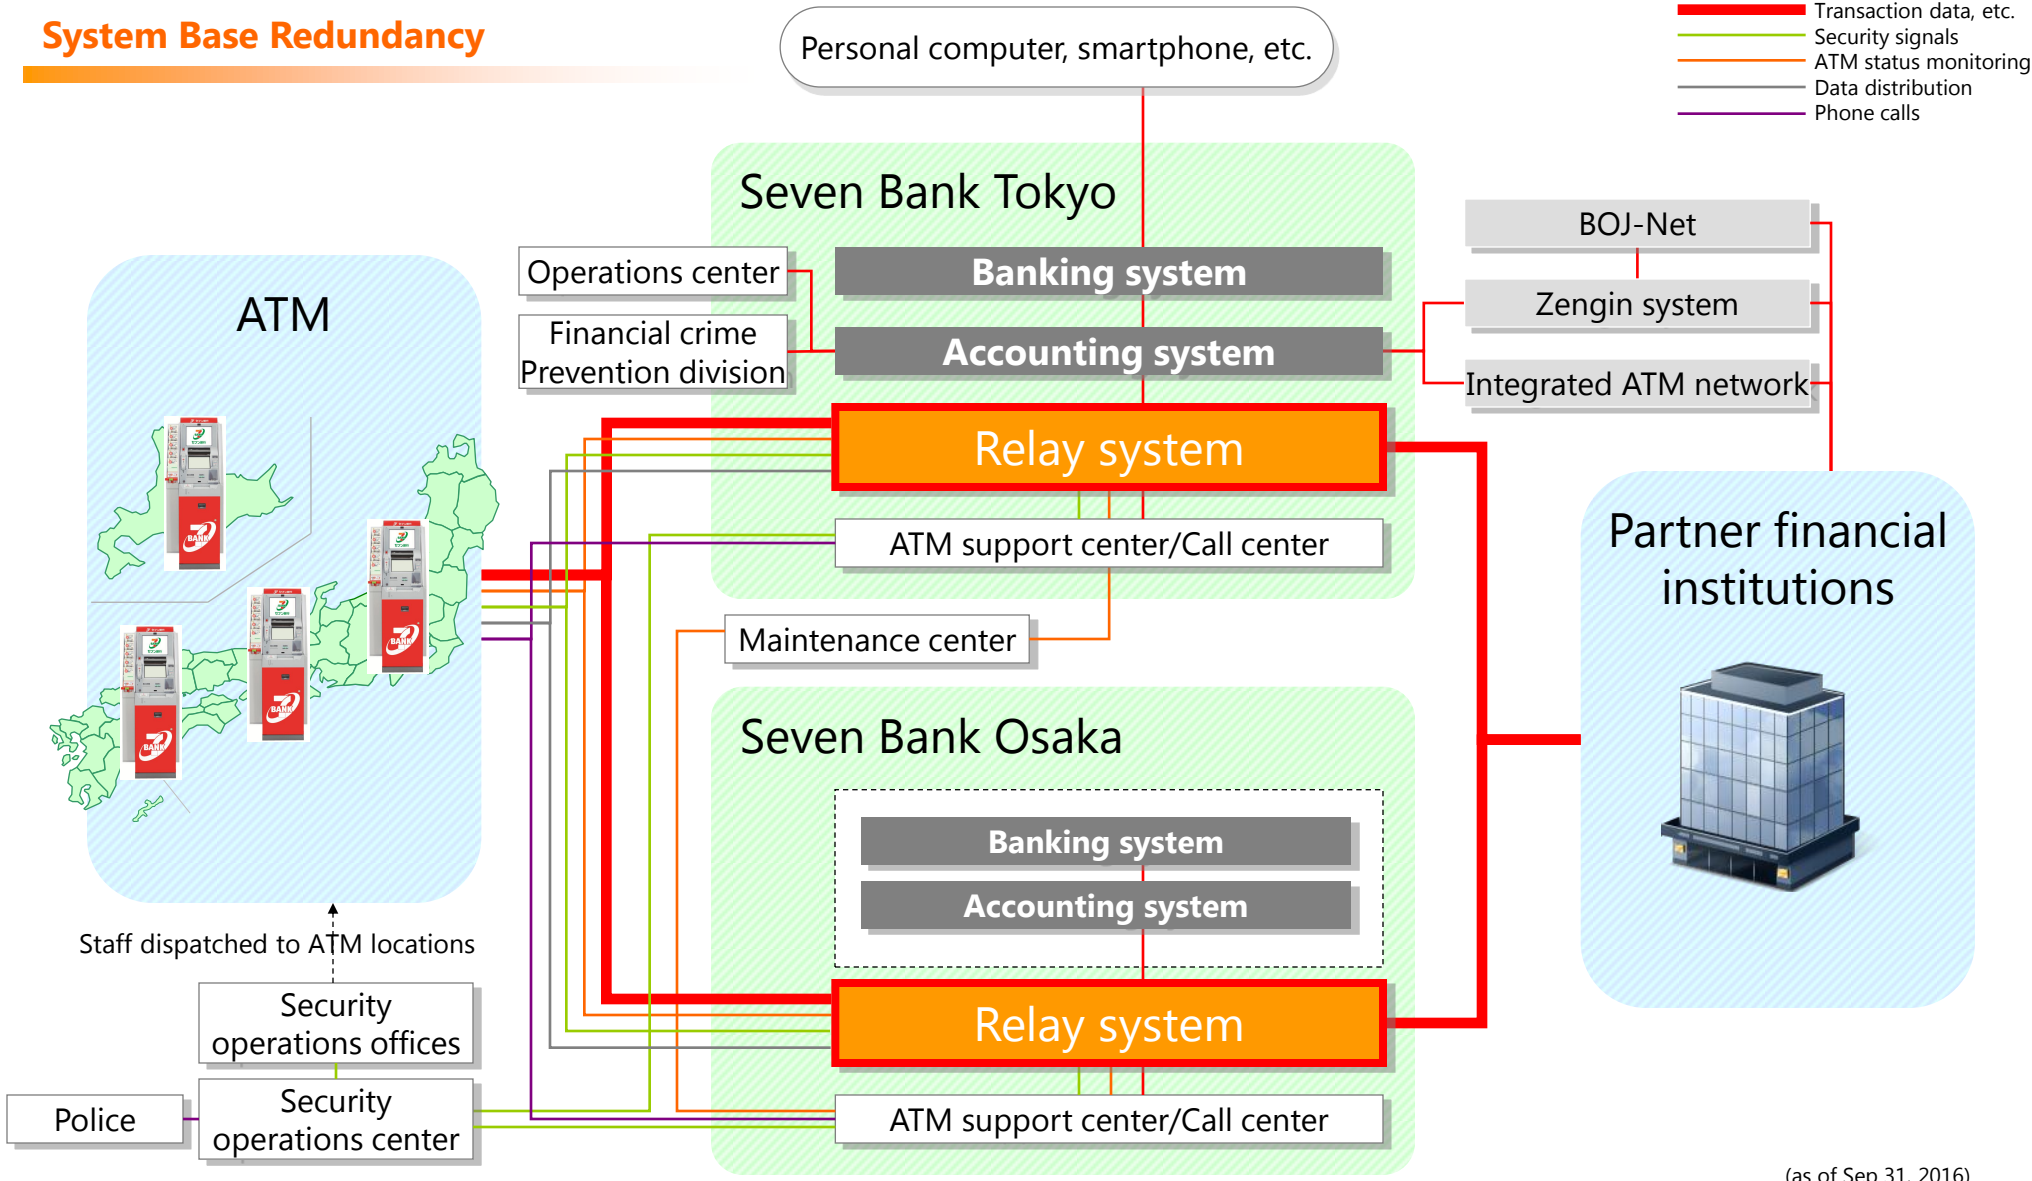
System Base Redundancy

Personal computer, smartphone, etc.

Transaction data, etc.
Security signals
ATM status monitoring
Data distribution
Phone calls

Seven Bank Tokyo

Operations center

Financial crime Prevention division

Banking system

Accounting system

Relay system

ATM support center/Call center

BOJ-Net

Zengin system

Integrated ATM network

ATM

Partner financial institutions

Maintenance center

Seven Bank Osaka

Banking system

Accounting system

Relay system

ATM support center/Call center

Staff dispatched to ATM locations

Security operations offices

Police

Security operations center

(as of Sep 31, 2016)